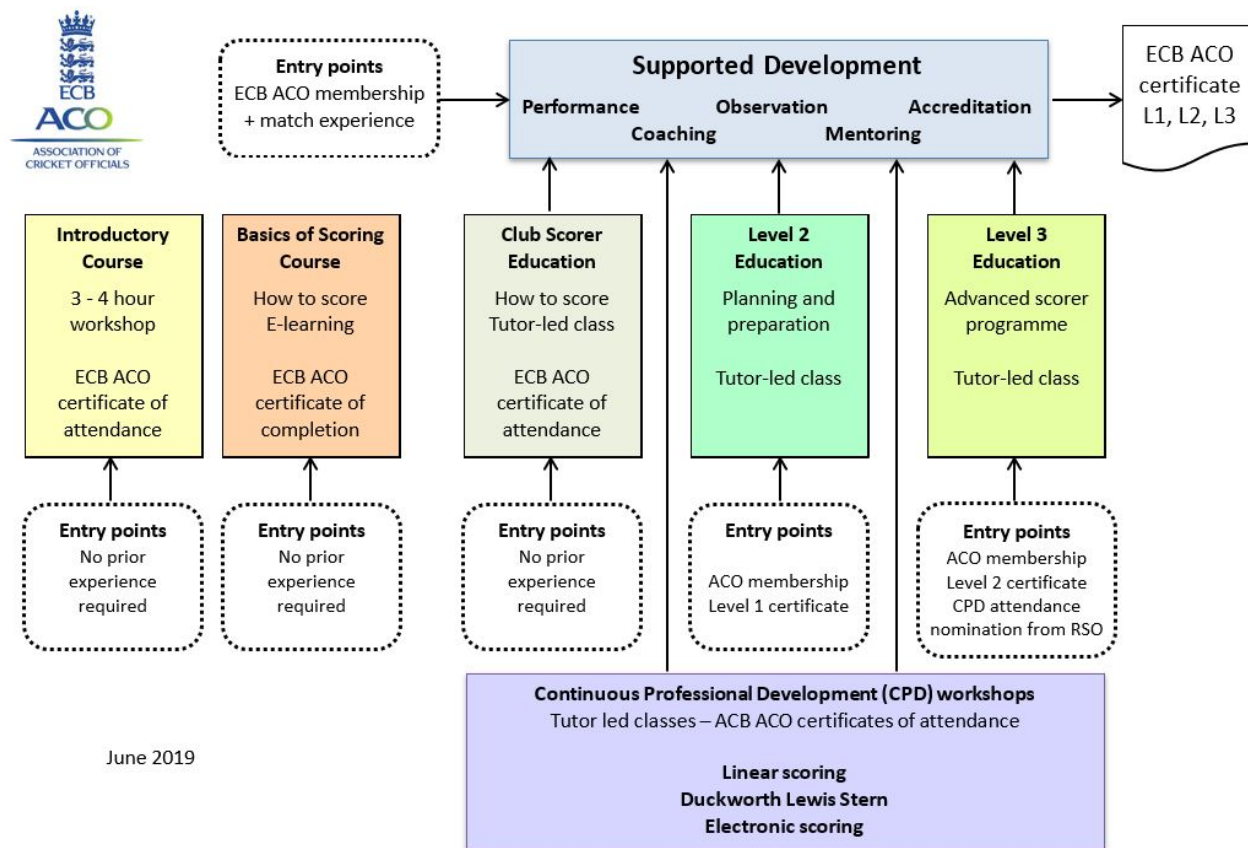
ECB
ACO
ASSOCIATION OF CRICKET OFFICIALS

Entry points
ECB ACO membership + match experience

Supported Development
Performance Observation Accreditation
Coaching Mentoring

ECB ACO certificate L1, L2, L3

Introductory Course
3 - 4 hour workshop

ECB ACO certificate of attendance

Basics of Scoring Course
How to score E-learning

ECB ACO certificate of completion

Club Scorer Education
How to score Tutor-led class

ECB ACO certificate of attendance

Level 2 Education
Planning and preparation

Tutor-led class

Level 3 Education
Advanced scorer programme

Tutor-led class

Entry points
No prior experience required

Entry points
No prior experience required

Entry points
No prior experience required

Entry points
ACO membership
Level 1 certificate

Entry points
ACO membership
Level 2 certificate
CPD attendance
nomination from RSO

Continuous Professional Development (CPD) workshops
Tutor led classes – ACB ACO certificates of attendance

Linear scoring
Duckworth Lewis Stern
Electronic scoring

June 2019